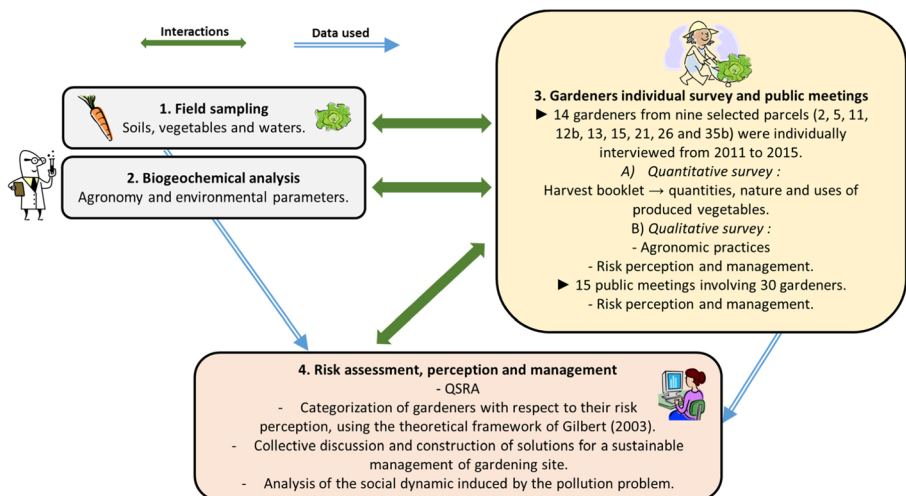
Interactions

Data used

1. Field sampling
Soils, vegetables and waters.

2. Biogeochemical analysis
Agronomy and environmental parameters.

3. Gardeners individual survey and public meetings
► 14 gardeners from nine selected parcels (2, 5, 11, 12b, 13, 15, 21, 26 and 35b) were individually interviewed from 2011 to 2015.
A) Quantitative survey :
Harvest booklet → quantities, nature and uses of produced vegetables.
B) Qualitative survey :
- Agronomic practices
- Risk perception and management.
► 15 public meetings involving 30 gardeners.
- Risk perception and management.

4. Risk assessment, perception and management
- QSRA
- Categorization of gardeners with respect to their risk perception, using the theoretical framework of Gilbert (2003).
- Collective discussion and construction of solutions for a sustainable management of gardening site.
- Analysis of the social dynamic induced by the pollution problem.